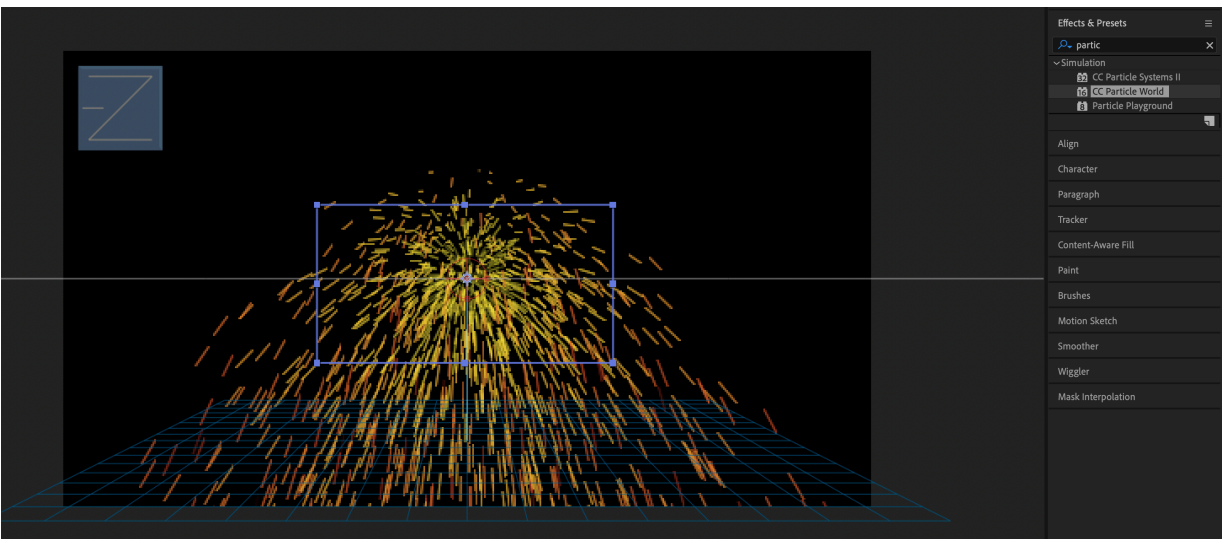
Effects & Presets
partic
Simulation
CC Particle Systems II
CC Particle World
Particle Playground
Align
Character
Paragraph
Tracker
Content-Aware Fill
Paint
Brushes
Motion Sketch
Smoother
Wiggler
Mask Interpolation